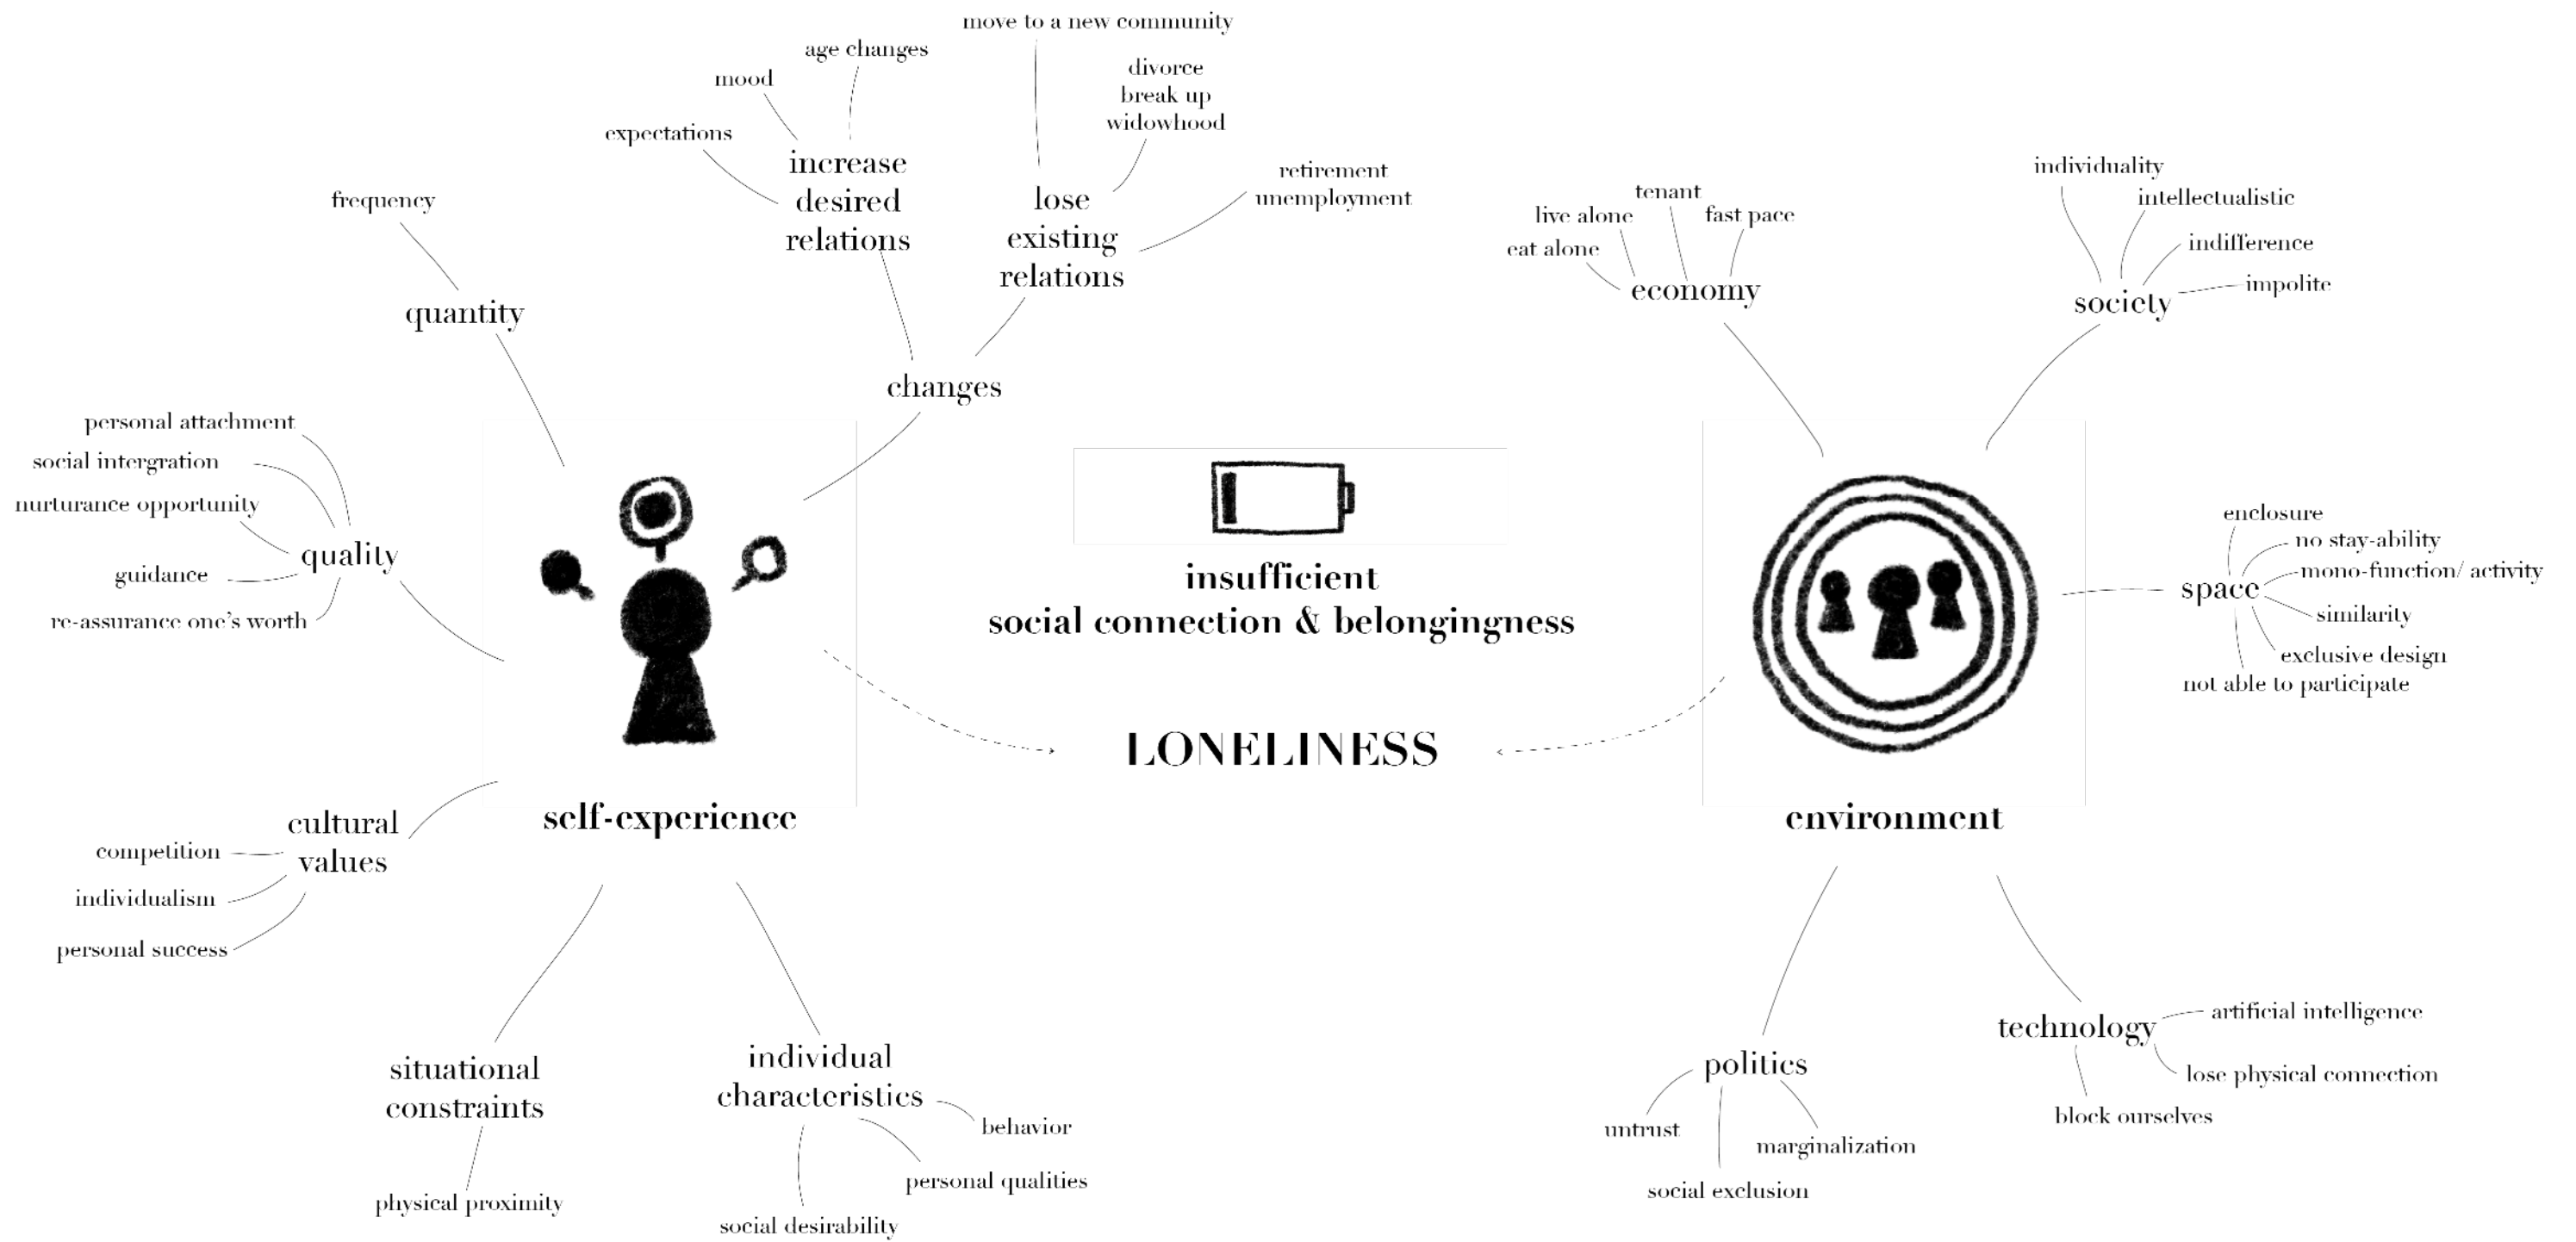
move to a new community

age changes

mood

divorce
break up
widowhood

expectations

increase
desired
relations

lose
existing
relations

retirement
unemployment

frequency

quantity

changes

personal attachment

social intergration

nurturance opportunity

quality

guidance

re-assurance one's worth

insufficient
social connection & belongingness

LONELINESS

self-experience

cultural
values

competition

individualism

personal success

situational
constraints

physical proximity

individual
characteristics

behavior

personal qualities

social desirability

tenant

live alone

fast pace

eat alone

economy

individuality

intellectualistic

indifference

impolite

society

enclosure

no stay-ability

mono-function/ activity

space

similarity

exclusive design

not able to participate

environment

technology

artificial intelligence

lose physical connection

block ourselves

politics

untrust

marginalization

social exclusion